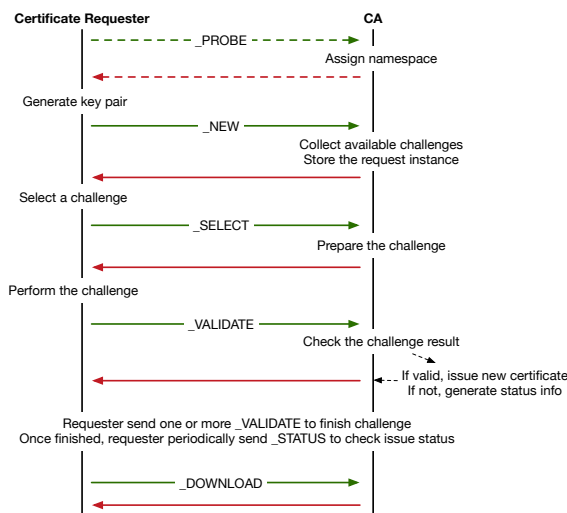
Certificate Requester

CA

_PROBE

Assign namespace

Generate key pair

_NEW

Collect available challenges
Store the request instance

Select a challenge

_SELECT

Prepare the challenge

Perform the challenge

_VALIDATE

Check the challenge result

If valid, issue new certificate
If not, generate status info

Requester send one or more _VALIDATE to finish challenge
Once finished, requester periodically send _STATUS to check issue status

_DOWNLOAD